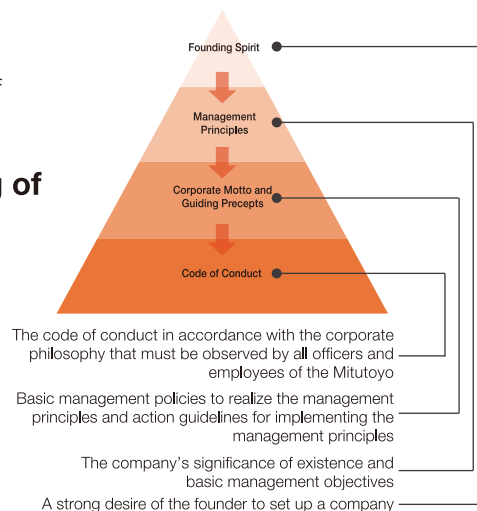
:

of

Founding Spirit

Management Principles

Corporate Motto and Guiding Precepts

Code of Conduct

The code of conduct in accordance with the corporate philosophy that must be observed by all officers and employees of the Mitutoyo

Basic management policies to realize the management principles and action guidelines for implementing the management principles

The company's significance of existence and basic management objectives

A strong desire of the founder to set up a company